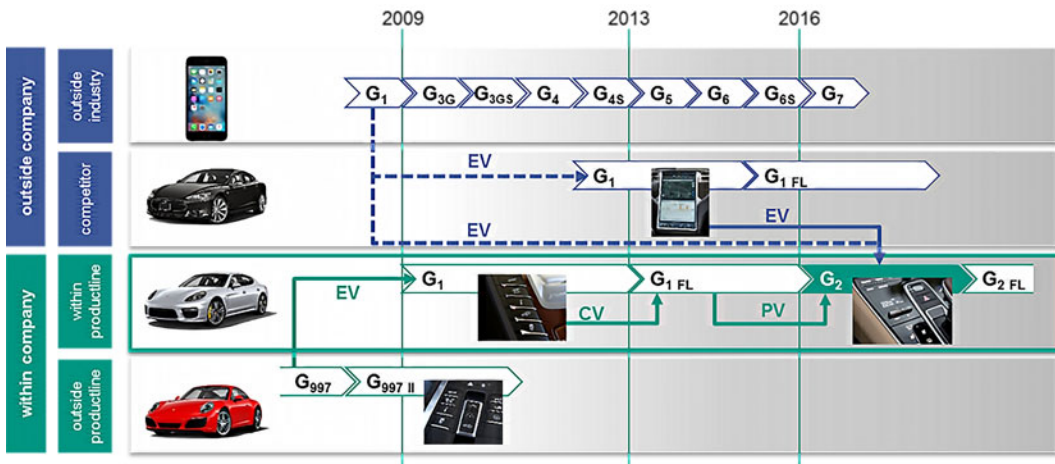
2009
2013
2016

outside company
outside industry
$G_1$ $G_{3G}$ $G_{3GS}$ $G_4$ $G_{4S}$ $G_5$ $G_6$ $G_{6S}$ $G_7$

competitor
EV
$G_1$
$G_{1\ FL}$
EV
EV

within company
within productline
EV
$G_1$
$G_{1\ FL}$
CV
PV
$G_2$
$G_{2\ FL}$

outside productline
$G_{997}$
$G_{997\ II}$